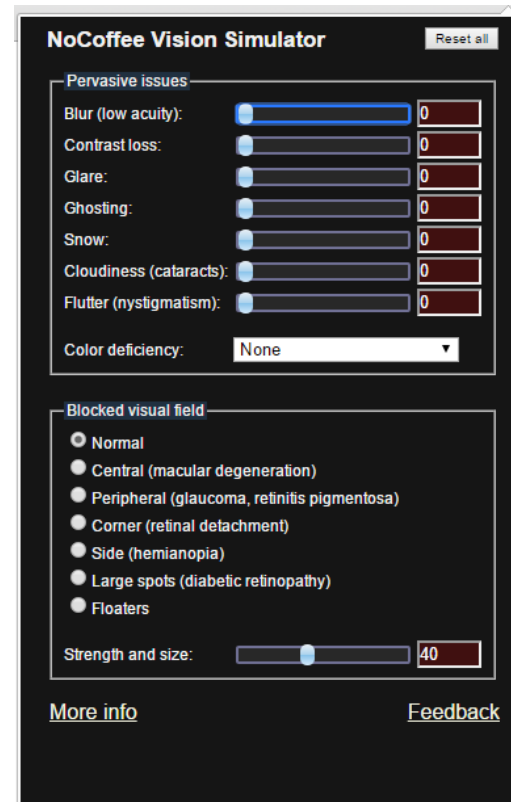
NoCoffee Vision Simulator

Reset all

Pervasive issues

Blur (low acuity): 0

Contrast loss: 0

Glare: 0

Ghosting: 0

Snow: 0

Cloudiness (cataracts): 0

Flutter (nystigmatism): 0

Color deficiency: None

Blocked visual field

Normal

Central (macular degeneration)

Peripheral (glaucoma, retinitis pigmentosa)

Corner (retinal detachment)

Side (hemianopia)

Large spots (diabetic retinopathy)

Floaters

Strength and size: 40

More info

Feedback